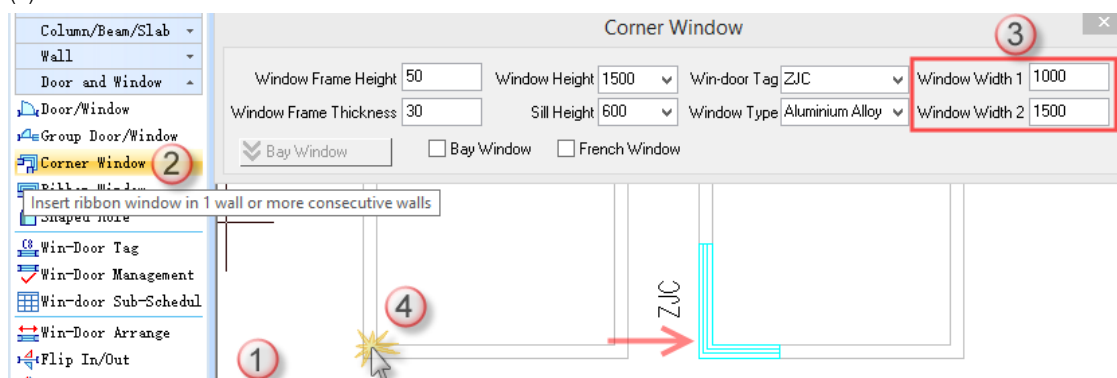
Column/Beam/Slab
Wall
Door and Window
Door/Window
Group Door/Window
Corner Window
Ribbon Window
Insert ribbon window in 1 wall or more consecutive walls
Shaped Hole
Win-Door Tag
Win-Door Management
Win-door Sub-Schedul
Win-Door Arrange
Flip In/Out

Corner Window

Window Frame Height 50
Window Frame Thickness 30
Window Height 1500
Sill Height 600
Win-door Tag ZJC
Window Type Aluminium Alloy
Window Width 1 1000
Window Width 2 1500
Bay Window
Bay Window
French Window

ZJC

1
2
3
4